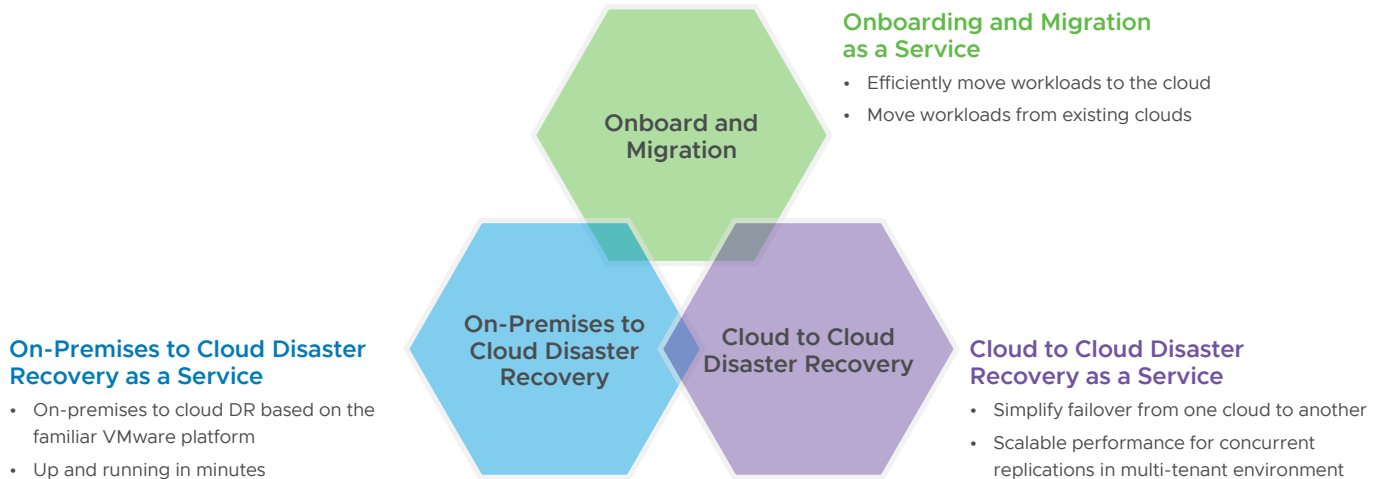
Onboarding and Migration as a Service

- Efficiently move workloads to the cloud
- Move workloads from existing clouds

Onboard and Migration

On-Premises to Cloud Disaster Recovery

Cloud to Cloud Disaster Recovery

On-Premises to Cloud Disaster Recovery as a Service

- On-premises to cloud DR based on the familiar VMware platform
- Up and running in minutes

Cloud to Cloud Disaster Recovery as a Service

- Simplify failover from one cloud to another
- Scalable performance for concurrent replications in multi-tenant environment